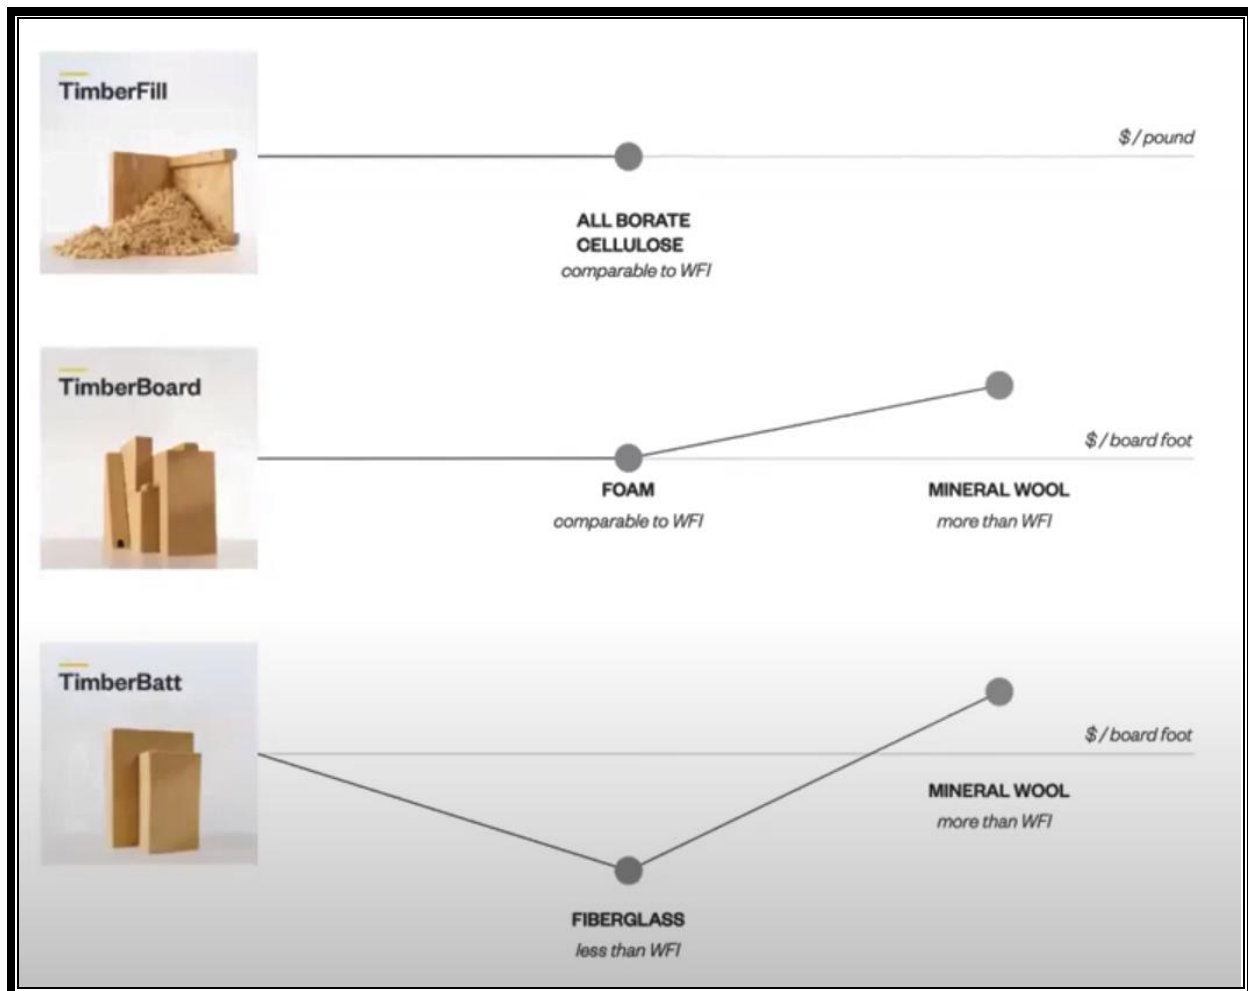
TimberFill

$/pound

ALL BORATE CELLULOSE
comparable to WFI

TimberBoard

$/board foot

FOAM
comparable to WFI

MINERAL WOOL
more than WFI

TimberBatt

$/board foot

MINERAL WOOL
more than WFI

FIBERGLASS
less than WFI